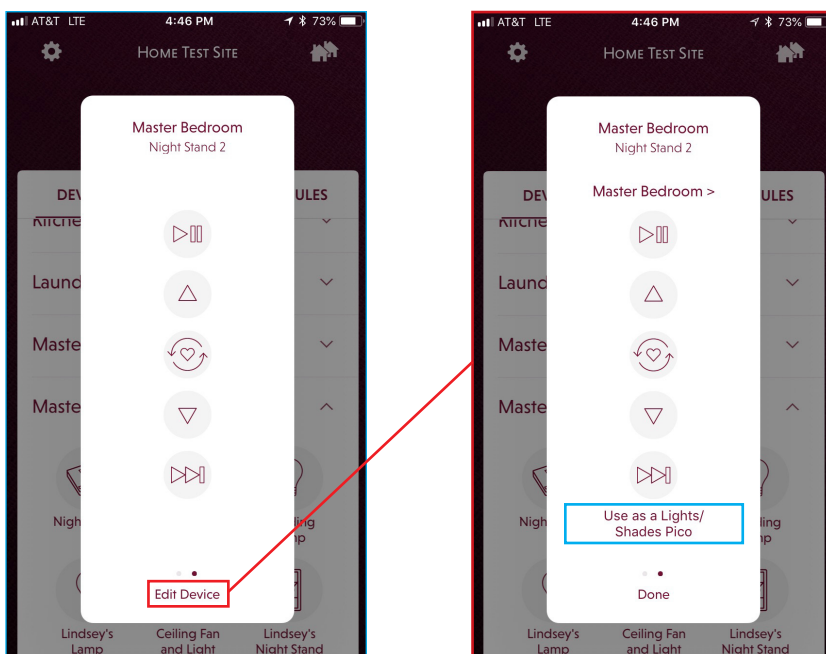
AT&T LTE 4:46 PM 73%

Home Test Site

Master Bedroom
Night Stand 2

DEV ULES
Kitche
Laund
Maste
Maste
Nigh ling mp

Edit Device

Lindsey's Lamp
Ceiling Fan and Light
Lindsey's Night Stand

AT&T LTE 4:46 PM 73%

Home Test Site

Master Bedroom
Night Stand 2

DEV ULES
Master Bedroom >
Kitche
Laund
Maste
Maste
Nigh ling mp

Use as a Lights/ Shades Pico

Done

Lindsey's Lamp
Ceiling Fan and Light
Lindsey's Night Stand